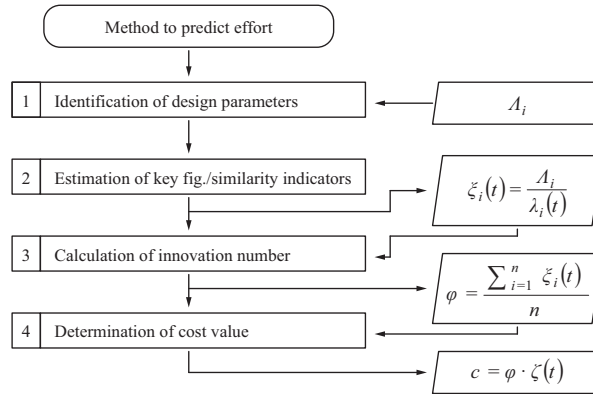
Method to predict effort

1 Identification of design parameters

$\Lambda_i$

2 Estimation of key fig./similarity indicators

$\xi_i(t) = \frac{\Lambda_i}{\lambda_i(t)}$

3 Calculation of innovation number

$\varphi = \frac{\sum_{i=1}^{n} \xi_i(t)}{n}$

4 Determination of cost value

$c = \varphi \cdot \zeta(t)$